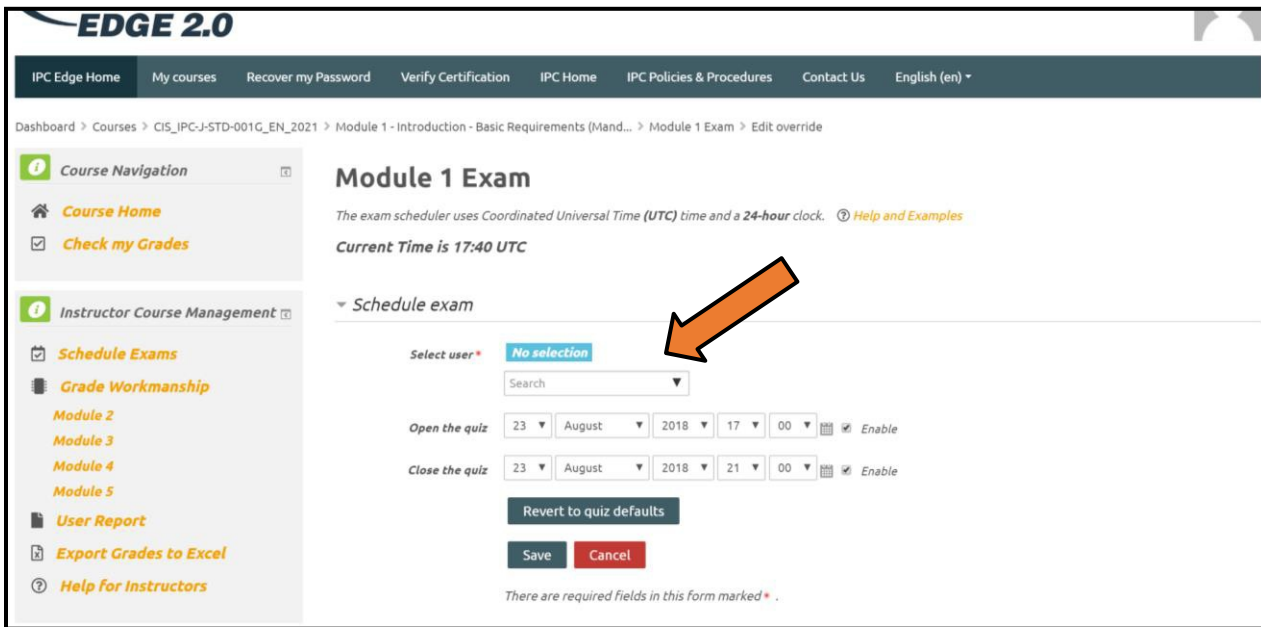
EDGE 2.0

IPC Edge Home My courses Recover my Password Verify Certification IPC Home IPC Policies & Procedures Contact Us English (en)

Dashboard > Courses > CIS_IPC-J-STD-001G_EN_2021 > Module 1 - Introduction - Basic Requirements (Mand... > Module 1 Exam > Edit override

Course Navigation

Course Home

Check my Grades

Instructor Course Management

Schedule Exams

Grade Workmanship

Module 2

Module 3

Module 4

Module 5

User Report

Export Grades to Excel

Help for Instructors

Module 1 Exam

The exam scheduler uses Coordinated Universal Time (UTC) time and a 24-hour clock. Help and Examples

Current Time is 17:40 UTC

Schedule exam

Select user* No selection

Search

Open the quiz 23 August 2018 17 00 Enable

Close the quiz 23 August 2018 21 00 Enable

Revert to quiz defaults

Save Cancel

There are required fields in this form marked* .